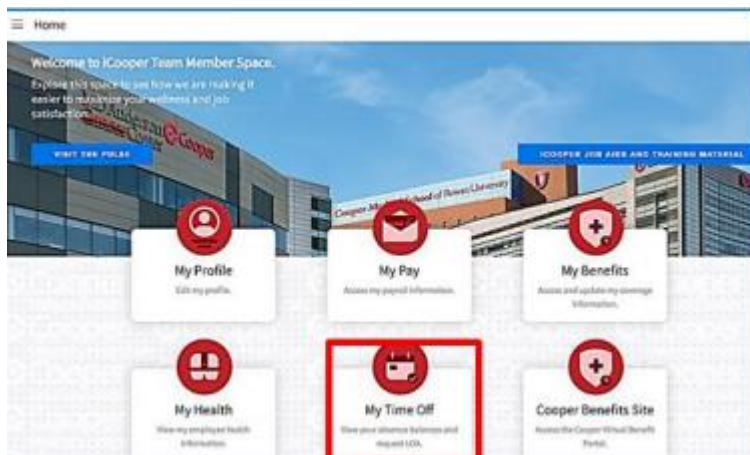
Home

Welcome to iCooper Team Member Space.

Explore this space to see how we are making it easier to maximize your wellness and job satisfaction.

VISIT THE POLLS

ICOOPER JOB AIDS AND TRAINING MATERIAL

Cooper

Cooper Medical School of Rowan University

My Profile
Edit my profile.

My Pay
Access my payroll information.

My Benefits
Access and update my coverage information.

My Health
View my employee health information.

My Time Off
View your absence balances and request LOA.

Cooper Benefits Site
Access the Cooper Virtual Benefit Portal.